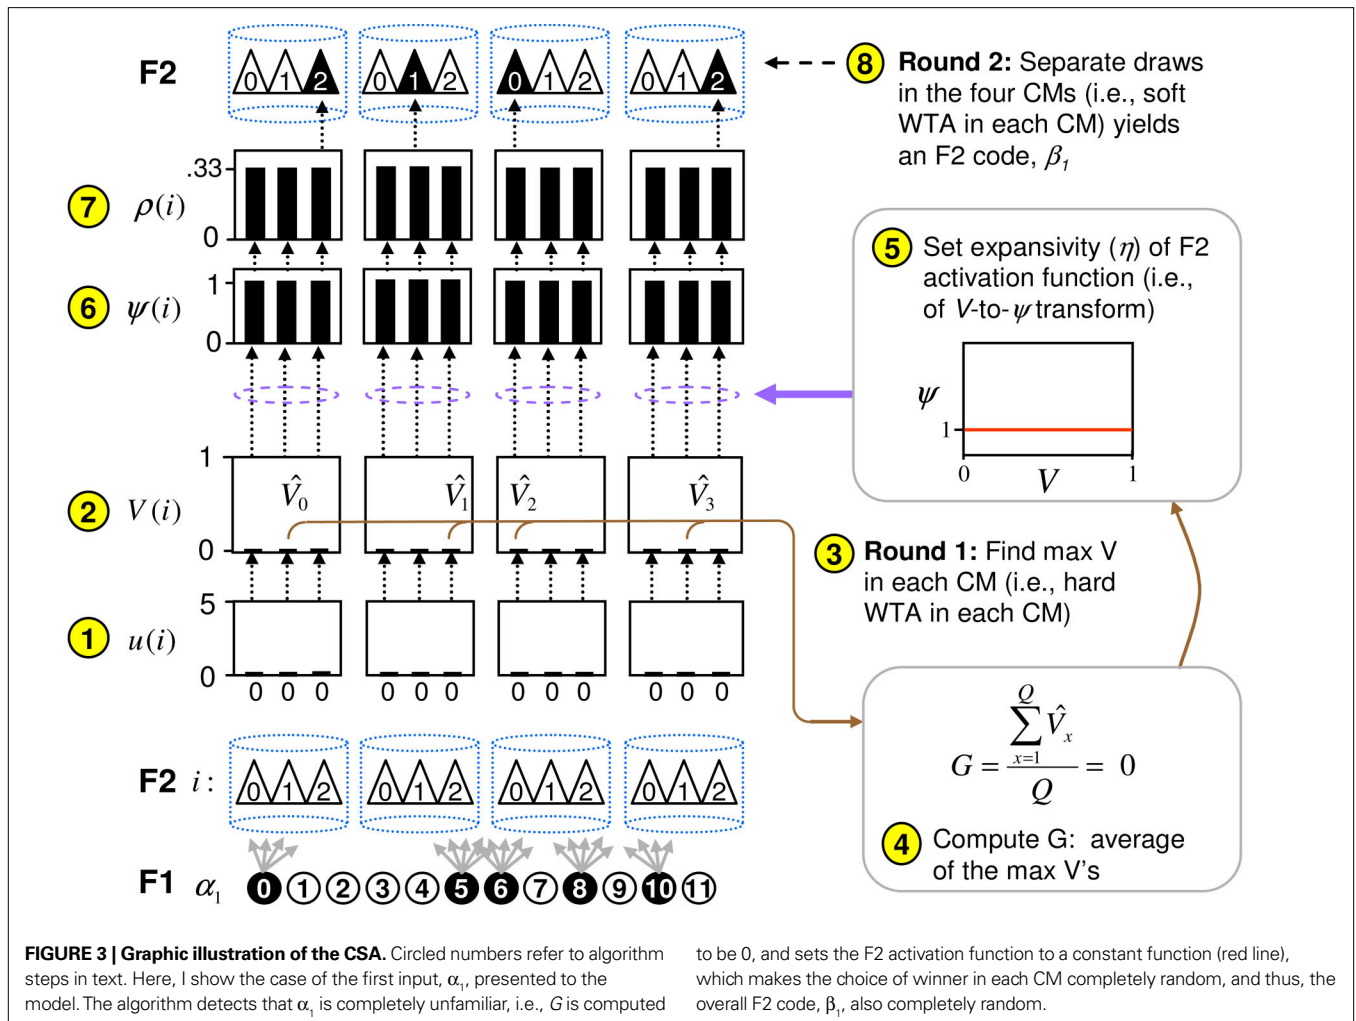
F2

0 1 2 0 1 2 0 1 2 0 1 2

8 Round 2: Separate draws in the four CMs (i.e., soft WTA in each CM) yields an F2 code, $\beta_1$

.33

7 $\rho(i)$

0

1

6 $\psi(i)$

0

5 Set expansivity ($\eta$) of F2 activation function (i.e., of $V$-to-$\psi$ transform)

$\psi$

1

0 $V$ 1

1

2 $V(i)$

$\hat{V}_0$ $\hat{V}_1$ $\hat{V}_2$ $\hat{V}_3$

0

3 Round 1: Find max V in each CM (i.e., hard WTA in each CM)

5

1 $u(i)$

0

0 0 0 0 0 0 0 0 0 0 0 0

$G = \frac{\sum_{x=1}^{Q} \hat{V}_x}{Q} = 0$

F2 $i$:

0 1 2 0 1 2 0 1 2 0 1 2

4 Compute G: average of the max V's

F1 $\alpha_1$ 0 1 2 3 4 5 6 7 8 9 10 11

FIGURE 3 | Graphic illustration of the CSA. Circled numbers refer to algorithm steps in text. Here, I show the case of the first input, $\alpha_1$, presented to the model. The algorithm detects that $\alpha_1$ is completely unfamiliar, i.e., $G$ is computed to be 0, and sets the F2 activation function to a constant function (red line), which makes the choice of winner in each CM completely random, and thus, the overall F2 code, $\beta_1$, also completely random.